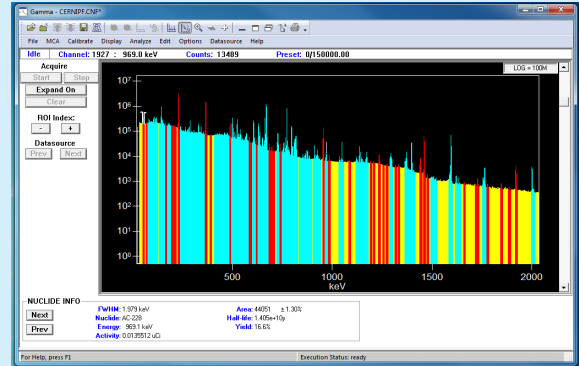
Gamma - CERNIPF.CNF*

File MCA Calibrate Display Analyze Edit Options Datasource Help

Idle Channel: 1927 : 969.0 keV Counts: 13409 Preset: 0/150000.00

Acquire
Start Stop
Expand On
Clear
ROI Index:
- +
Datasource
Prev Next

LOG = 100M

$10^7$
$10^6$
$10^5$
$10^4$
$10^3$
$10^2$
$10^1$
$10^0$

500 1000 1500 2000
keV

NUCLIDE INFO
Next
Prev
FWHM: 1.979 keV
Nuclide: AC-228
Energy: 969.1 keV
Activity: 0.0135512 uCi
Area: 44051 ± 1.30%
Half-life: 1.405e+10y
Yield: 16.6%

For Help, press F1
Execution Status: ready